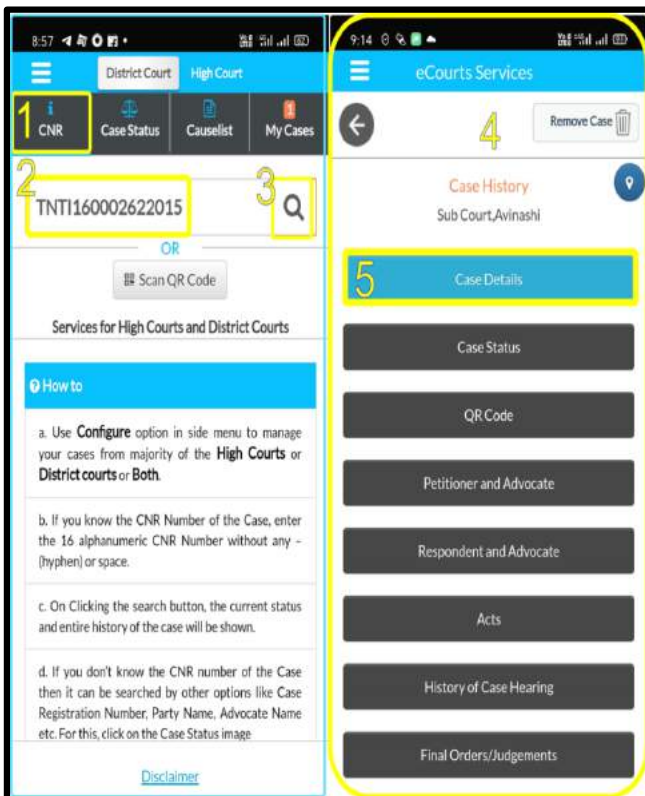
8:57

District Court High Court

1 CNR

Case Status

Causelist

My Cases

2 TNTI160002622015

3

OR

Scan QR Code

Services for High Courts and District Courts

How to

a. Use Configure option in side menu to manage your cases from majority of the High Courts or District courts or Both.

b. If you know the CNR Number of the Case, enter the 16 alphanumeric CNR Number without any - (hyphen) or space.

c. On Clicking the search button, the current status and entire history of the case will be shown.

d. If you don't know the CNR number of the Case then it can be searched by other options like Case Registration Number, Party Name, Advocate Name etc. For this, click on the Case Status image

Disclaimer

9:14

eCourts Services

4

Remove Case

Case History

Sub Court,Avinashi

5 Case Details

Case Status

QR Code

Petitioner and Advocate

Respondent and Advocate

Acts

History of Case Hearing

Final Orders/Judgements